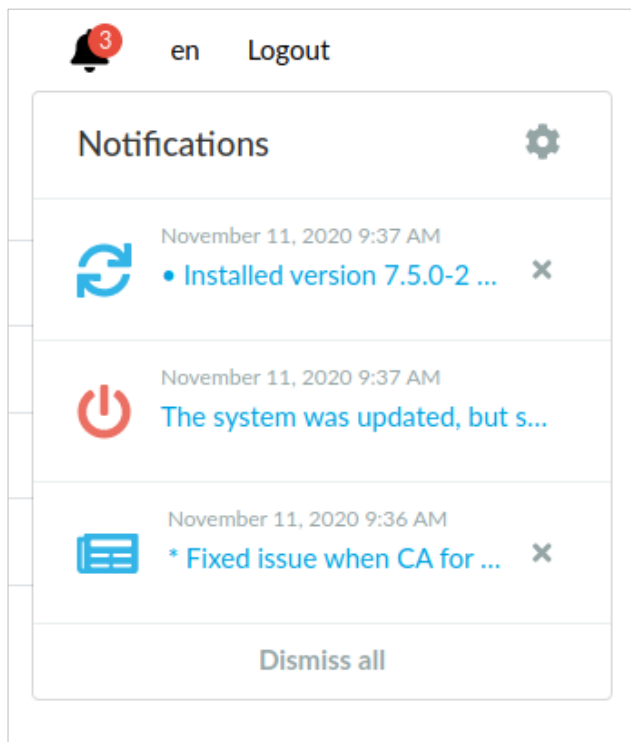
3 en Logout

Notifications

November 11, 2020 9:37 AM
• Installed version 7.5.0-2 ...

November 11, 2020 9:37 AM
The system was updated, but s...

November 11, 2020 9:36 AM
* Fixed issue when CA for ...

Dismiss all